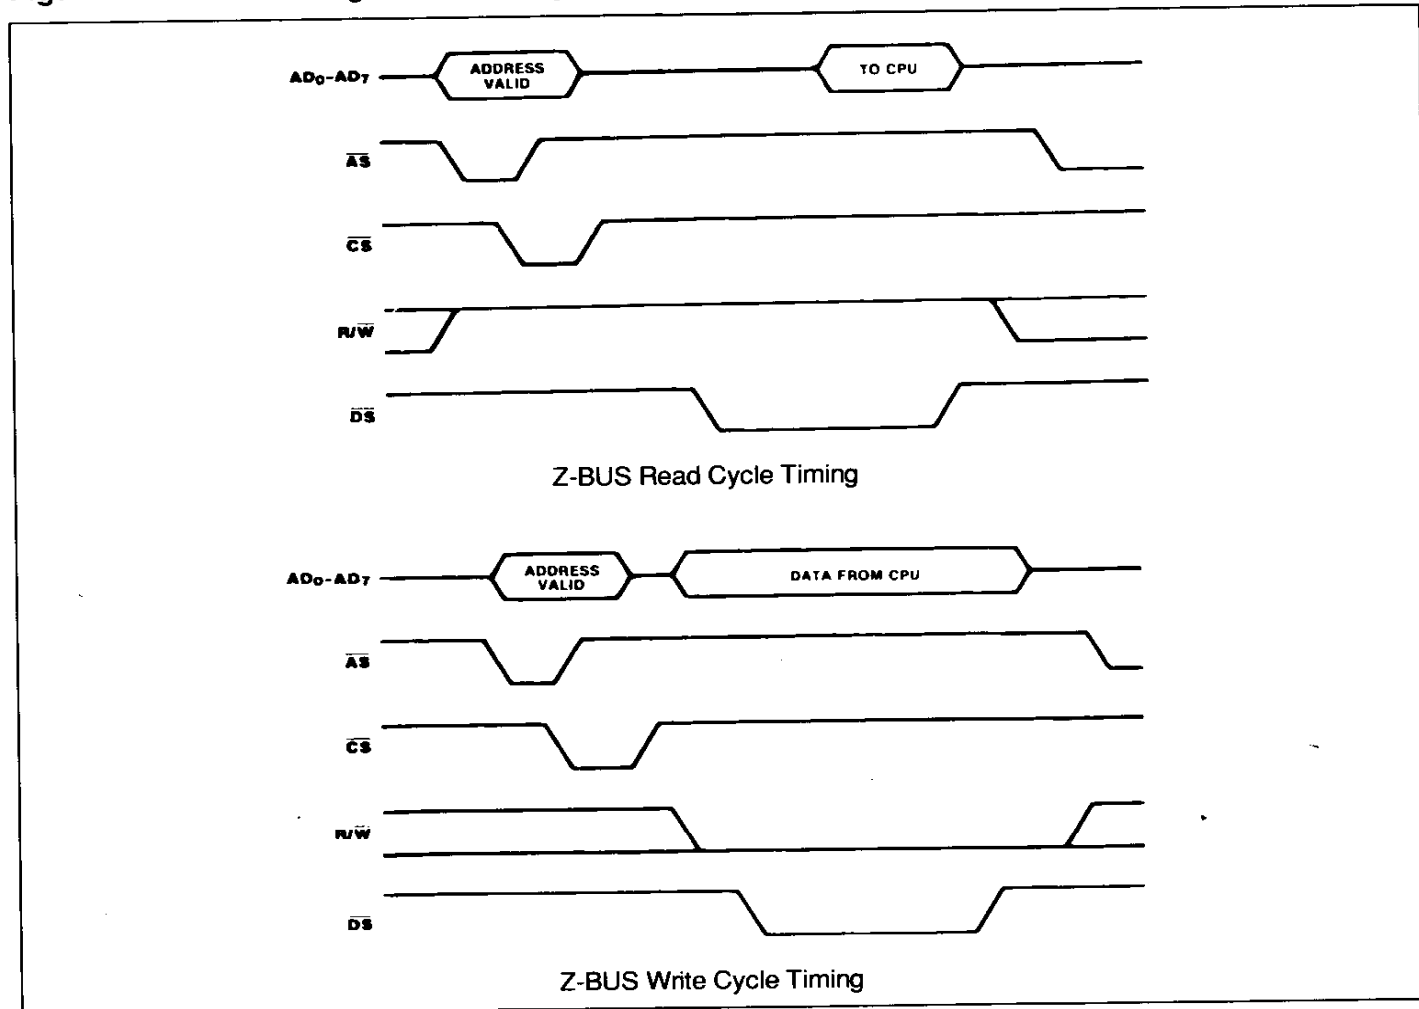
$AD_0$-$AD_7$

ADDRESS VALID

TO CPU

$\overline{AS}$

$\overline{CS}$

R/$\overline{W}$

$\overline{DS}$

Z-BUS Read Cycle Timing

$AD_0$-$AD_7$

ADDRESS VALID

DATA FROM CPU

$\overline{AS}$

$\overline{CS}$

R/$\overline{W}$

$\overline{DS}$

Z-BUS Write Cycle Timing